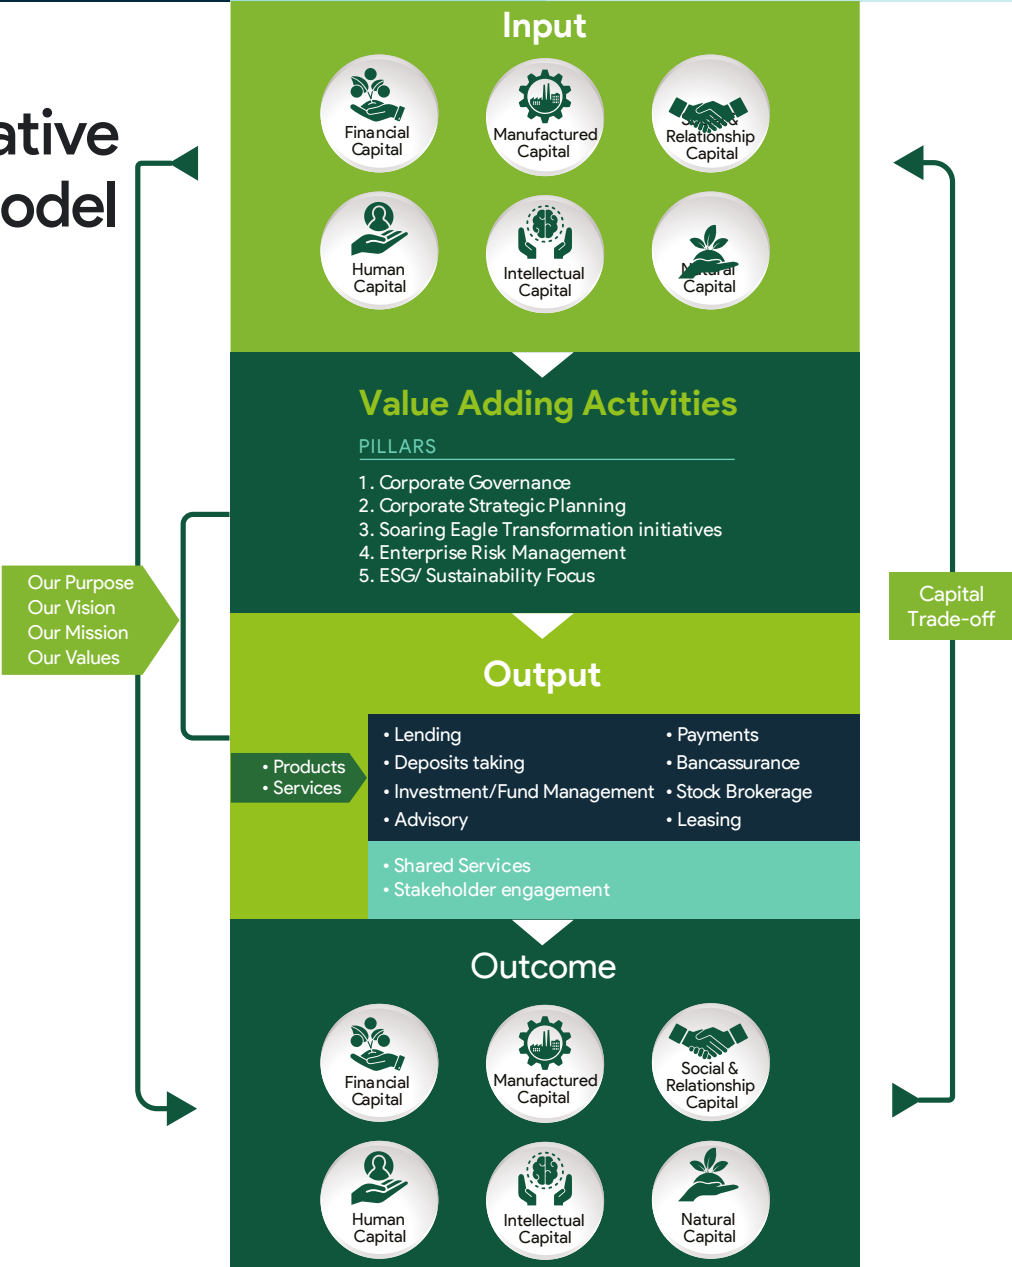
ative
odel

Input

Financial Capital
Manufactured Capital
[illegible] Relationship Capital
Human Capital
Intellectual Capital
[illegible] Capital

Value Adding Activities

PILLARS

1. Corporate Governance
2. Corporate Strategic Planning
3. Soaring Eagle Transformation initiatives
4. Enterprise Risk Management
5. ESG/ Sustainability Focus

Our Purpose
Our Vision
Our Mission
Our Values

Capital Trade-off

Output

• Products
• Services

• Lending
• Deposits taking
• Investment/Fund Management
• Advisory
• Payments
• Bancassurance
• Stock Brokerage
• Leasing

• Shared Services
• Stakeholder engagement

Outcome

Financial Capital
Manufactured Capital
Social & Relationship Capital
Human Capital
Intellectual Capital
Natural Capital